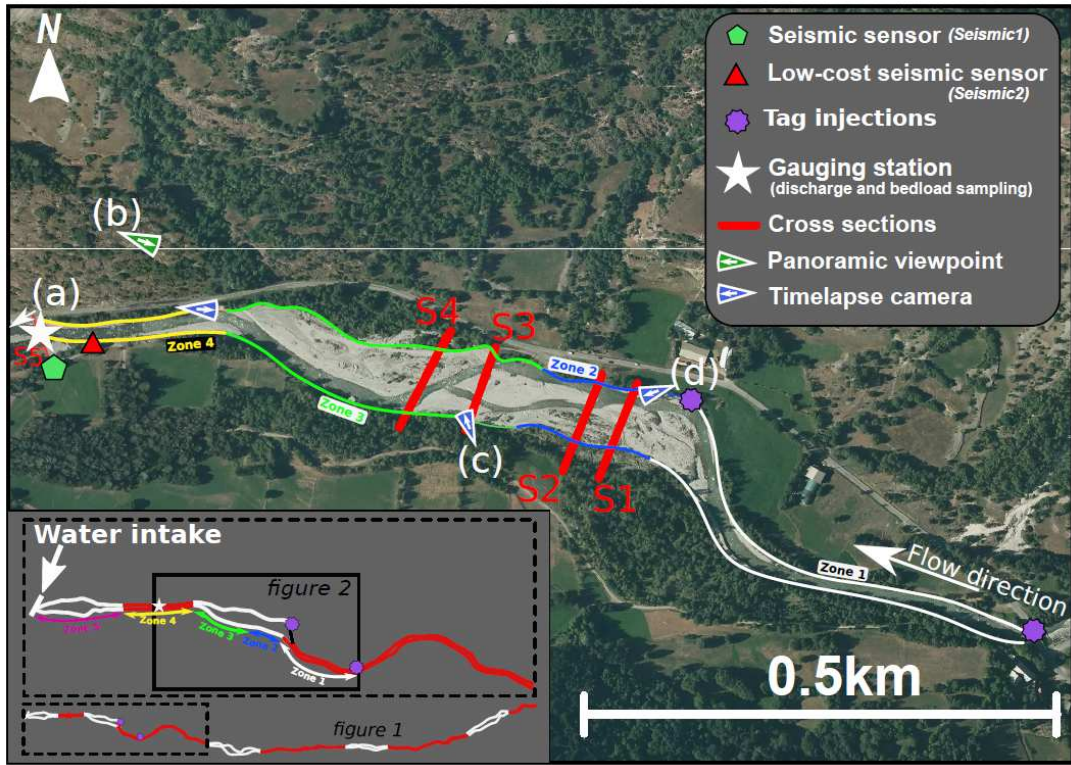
N

Seismic sensor (Seismic1)
Low-cost seismic sensor (Seismic2)
Tag injections
Gauging station (discharge and bedload sampling)
Cross sections
Panoramic viewpoint
Timelapse camera

(b)
(a)
S5
Zone 4
S4
S3
Zone 2
(d)
Zone 3
(c)
S2
S1
Flow direction
Zone 1
0.5km

Water intake
figure 2
Zone 5
Zone 4
Zone 3
Zone 2
Zone 1
figure 1